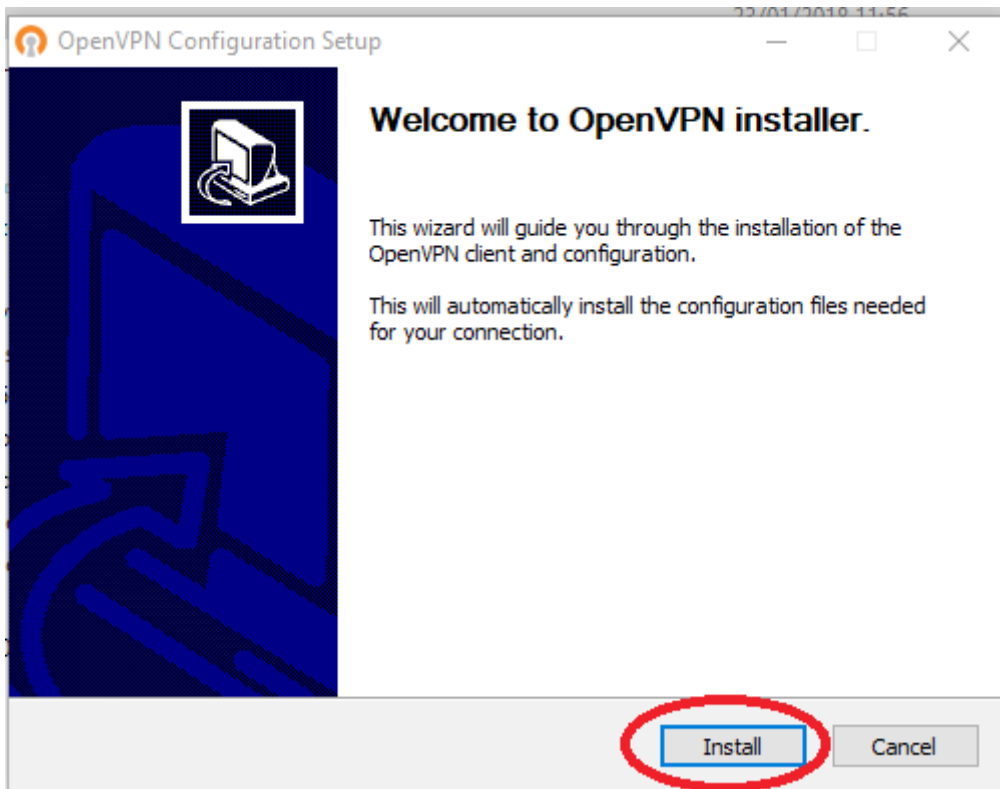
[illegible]

OpenVPN Configuration Setup

Welcome to OpenVPN installer.

This wizard will guide you through the installation of the OpenVPN client and configuration.

This will automatically install the configuration files needed for your connection.

Install

Cancel